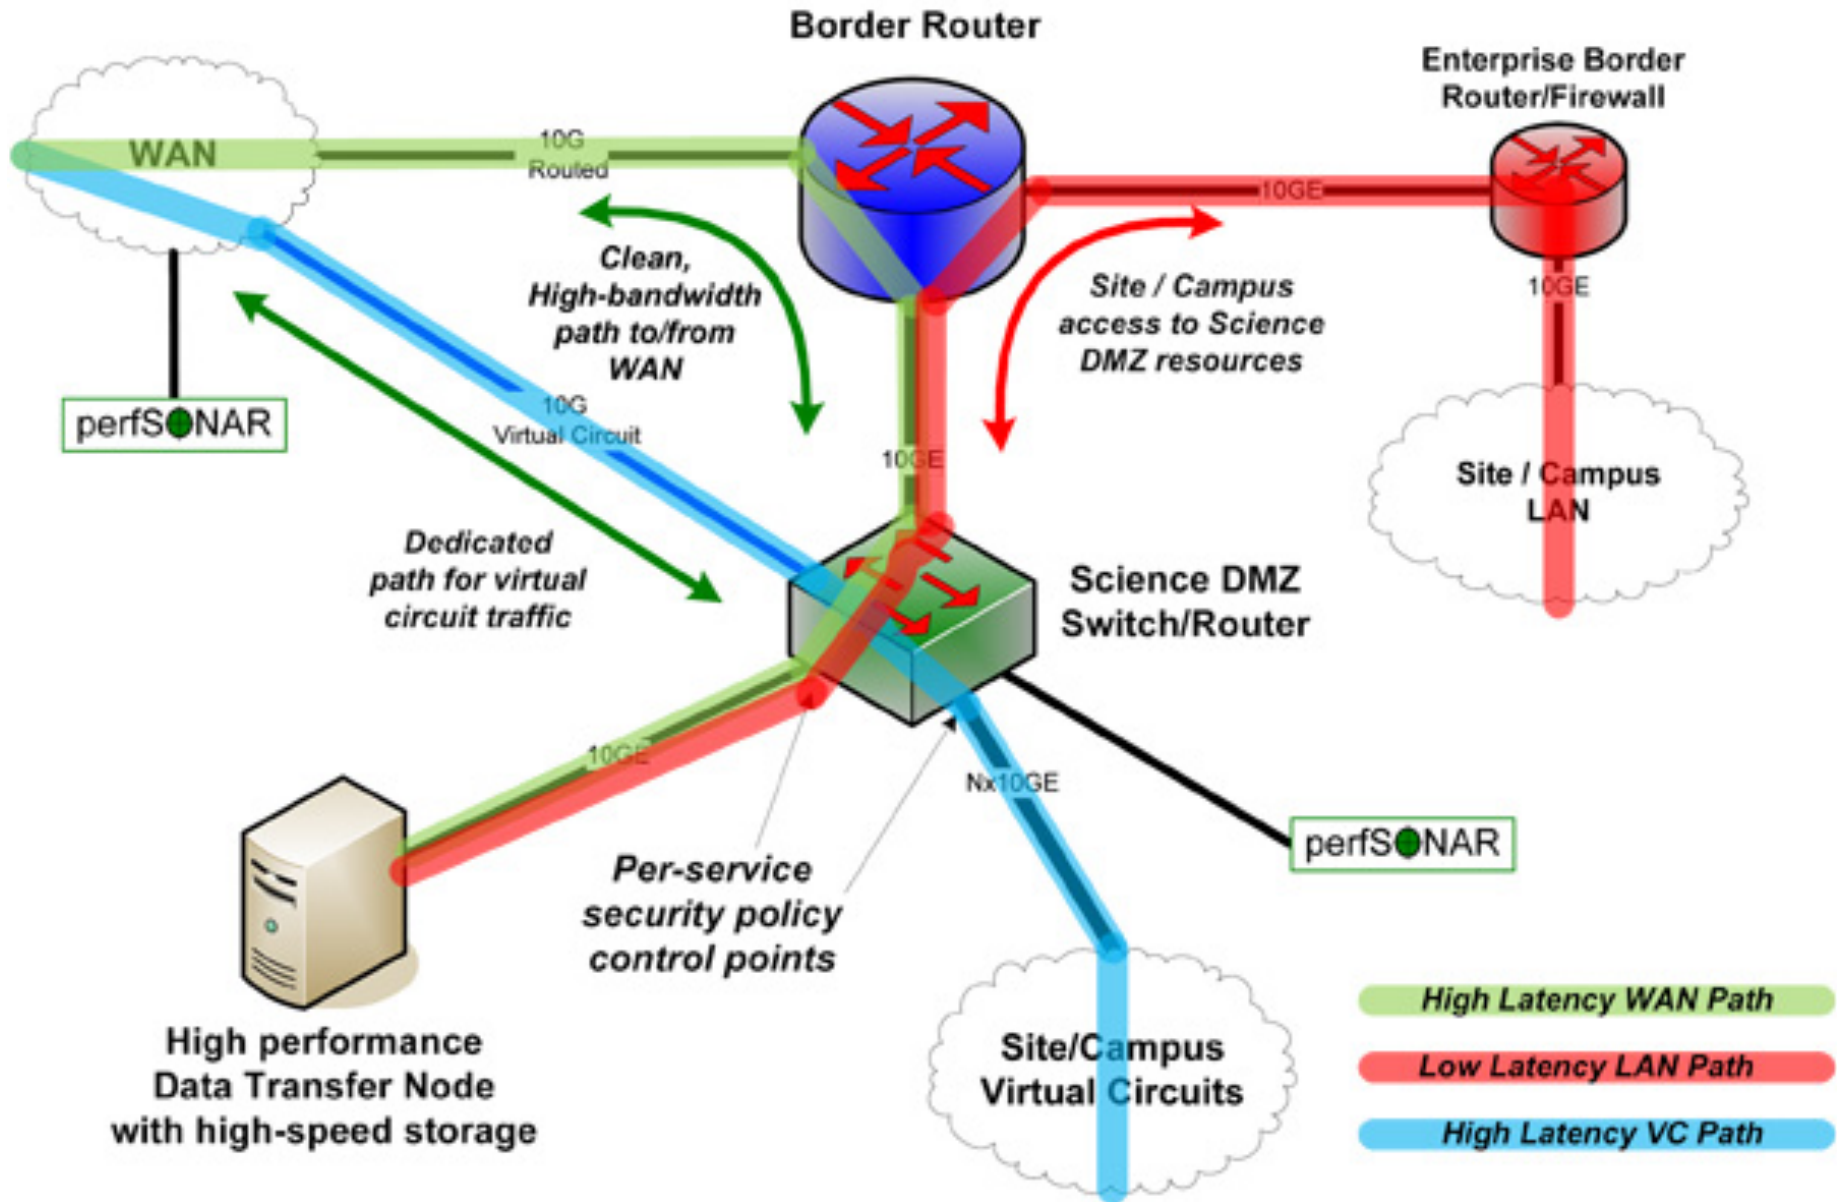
Border Router

Enterprise Border Router/Firewall

WAN

10G Routed

10GE

Clean, High-bandwidth path to/from WAN

Site / Campus access to Science DMZ resources

10GE

perfSONAR

10G Virtual Circuit

10GE

Site / Campus LAN

Dedicated path for virtual circuit traffic

Science DMZ Switch/Router

10GE

Nx10GE

perfSONAR

Per-service security policy control points

High performance Data Transfer Node with high-speed storage

Site/Campus Virtual Circuits

High Latency WAN Path

Low Latency LAN Path

High Latency VC Path